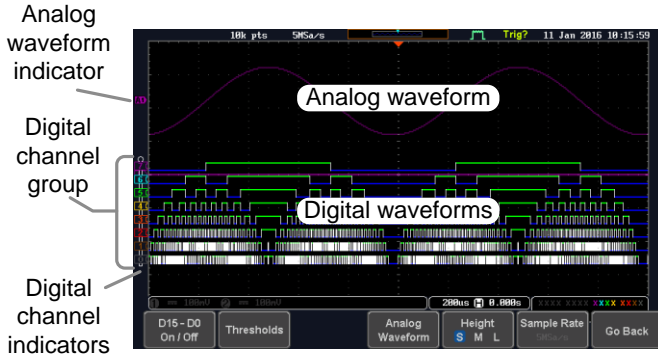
Analog waveform indicator

Digital channel group

Digital channel indicators

10k pts 5MSa/s

Trig? 11 Jan 2016 10:15:59

Analog waveform

Digital waveforms

200us 0.000s

D15 - D0 On / Off

Thresholds

Analog Waveform

Height S M L

Sample Rate

Go Back